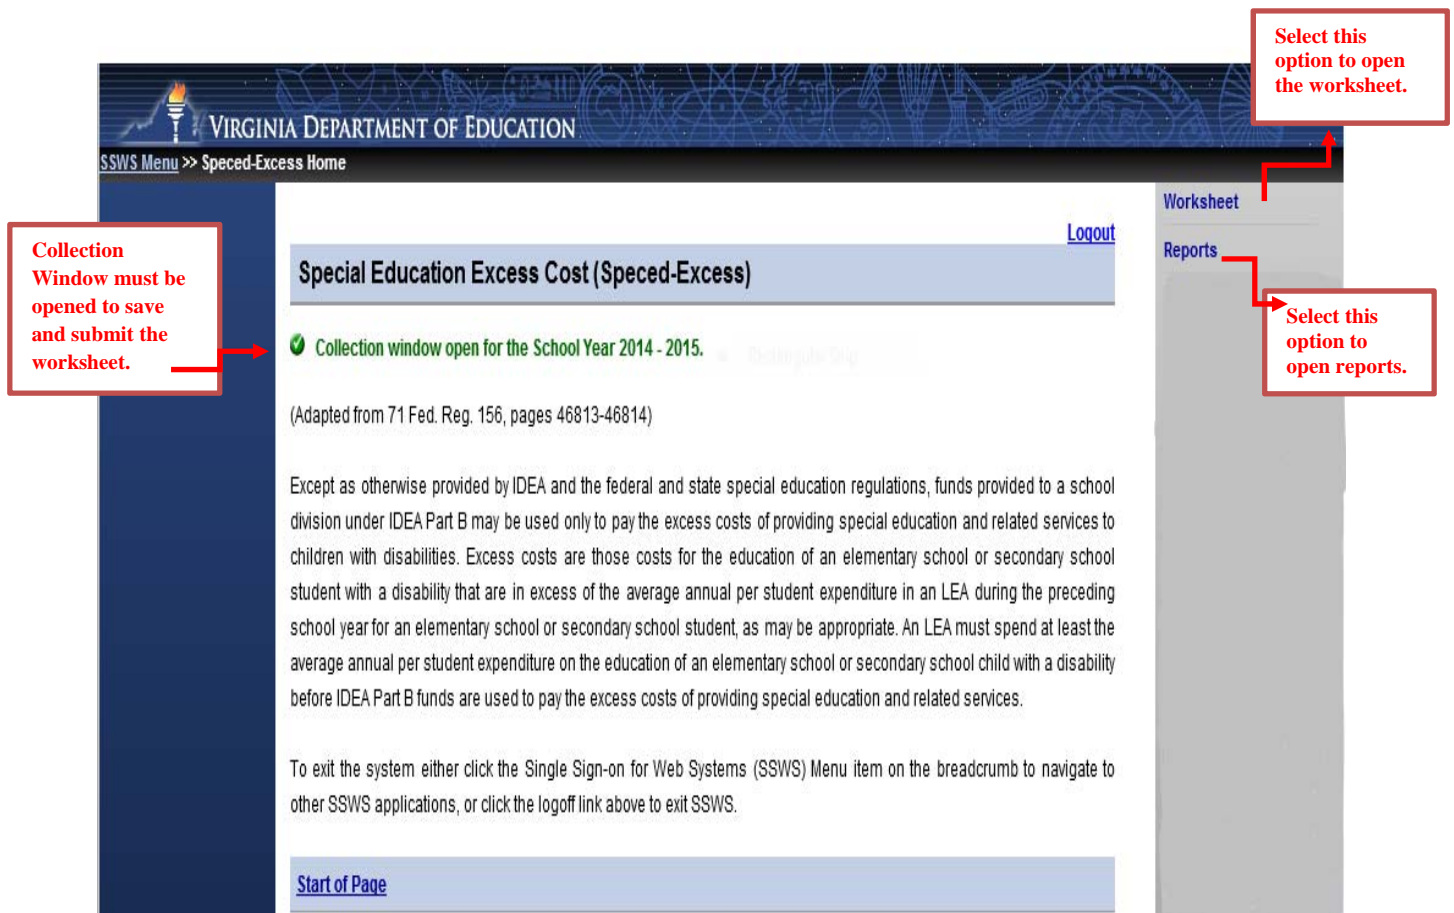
Select this option to open the worksheet.

VIRGINIA DEPARTMENT OF EDUCATION

SSWS Menu >> Speced-Excess Home

Collection Window must be opened to save and submit the worksheet.

Worksheet

Reports

Select this option to open reports.

Logout

Special Education Excess Cost (Speced-Excess)

Collection window open for the School Year 2014 - 2015.

(Adapted from 71 Fed. Reg. 156, pages 46813-46814)

Except as otherwise provided by IDEA and the federal and state special education regulations, funds provided to a school division under IDEA Part B may be used only to pay the excess costs of providing special education and related services to children with disabilities. Excess costs are those costs for the education of an elementary school or secondary school student with a disability that are in excess of the average annual per student expenditure in an LEA during the preceding school year for an elementary school or secondary school student, as may be appropriate. An LEA must spend at least the average annual per student expenditure on the education of an elementary school or secondary school child with a disability before IDEA Part B funds are used to pay the excess costs of providing special education and related services.

To exit the system either click the Single Sign-on for Web Systems (SSWS) Menu item on the breadcrumb to navigate to other SSWS applications, or click the logoff link above to exit SSWS.

Start of Page